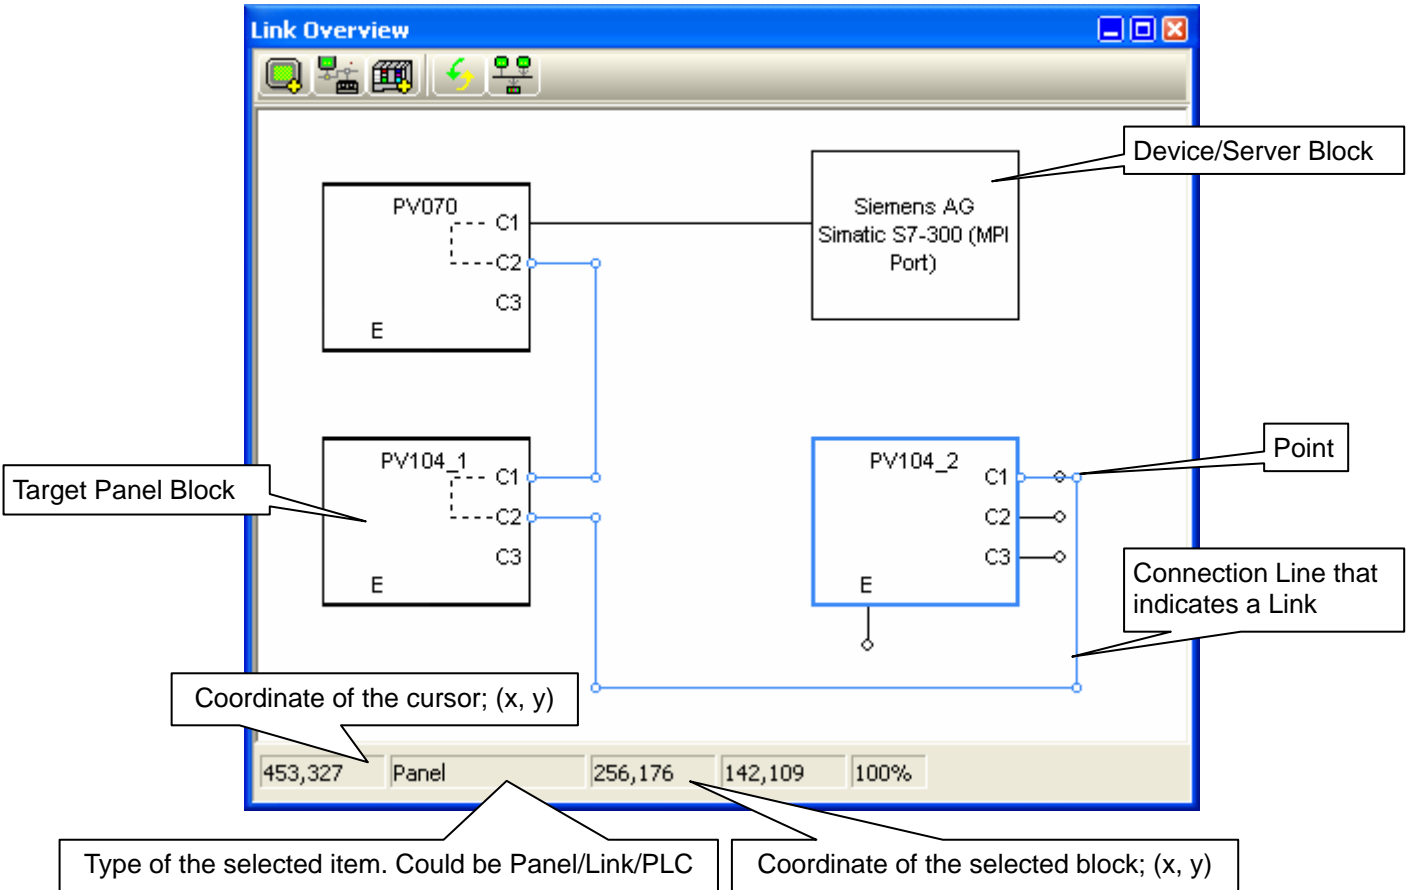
Link Overview

Device/Server Block

PV070
C1
C2
C3
E

Siemens AG Simatic S7-300 (MPI Port)

Point

PV104_1
C1
C2
C3
E

Target Panel Block

PV104_2
C1
C2
C3
E

Connection Line that indicates a Link

Coordinate of the cursor; (x, y)

453,327 | Panel | 256,176 | 142,109 | 100%

Type of the selected item. Could be Panel/Link/PLC

Coordinate of the selected block; (x, y)